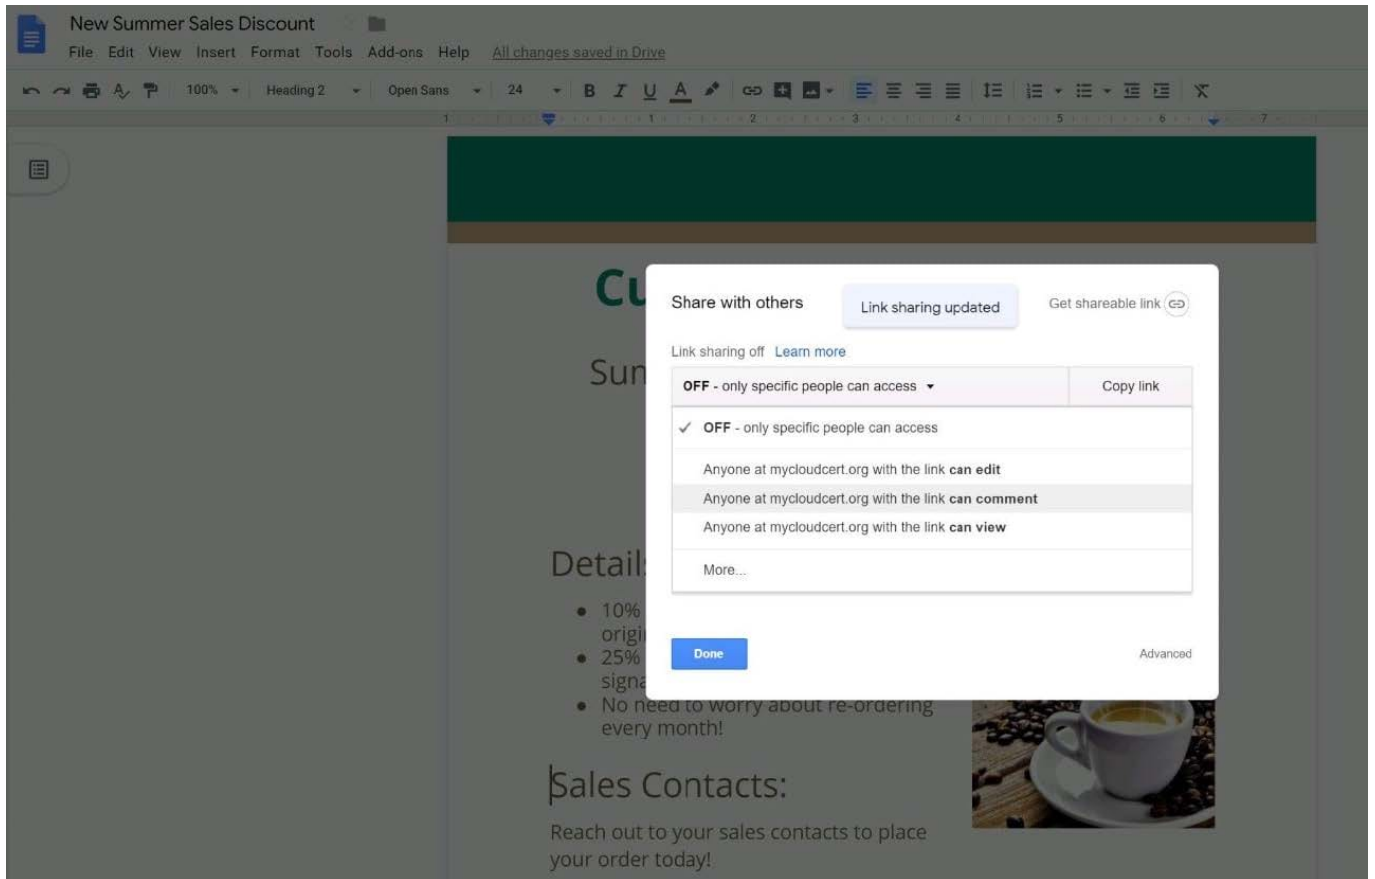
New Summer Sales Discount

File Edit View Insert Format Tools Add-ons Help All changes saved in Drive

100% Heading 2 Open Sans 24 B I U A

1 2 3 4 5 6 7

Cu

Sun

Share with others

Link sharing updated

Get shareable link

Link sharing off Learn more

OFF - only specific people can access

Copy link

✓ OFF - only specific people can access

Anyone at mycloudcert.org with the link **can edit**

Anyone at mycloudcert.org with the link **can comment**

Anyone at mycloudcert.org with the link **can view**

More...

Done

Advanced

Detail

- 10% origi
- 25% signa
- No need to worry about re-ordering every month!

Sales Contacts:

Reach out to your sales contacts to place your order today!